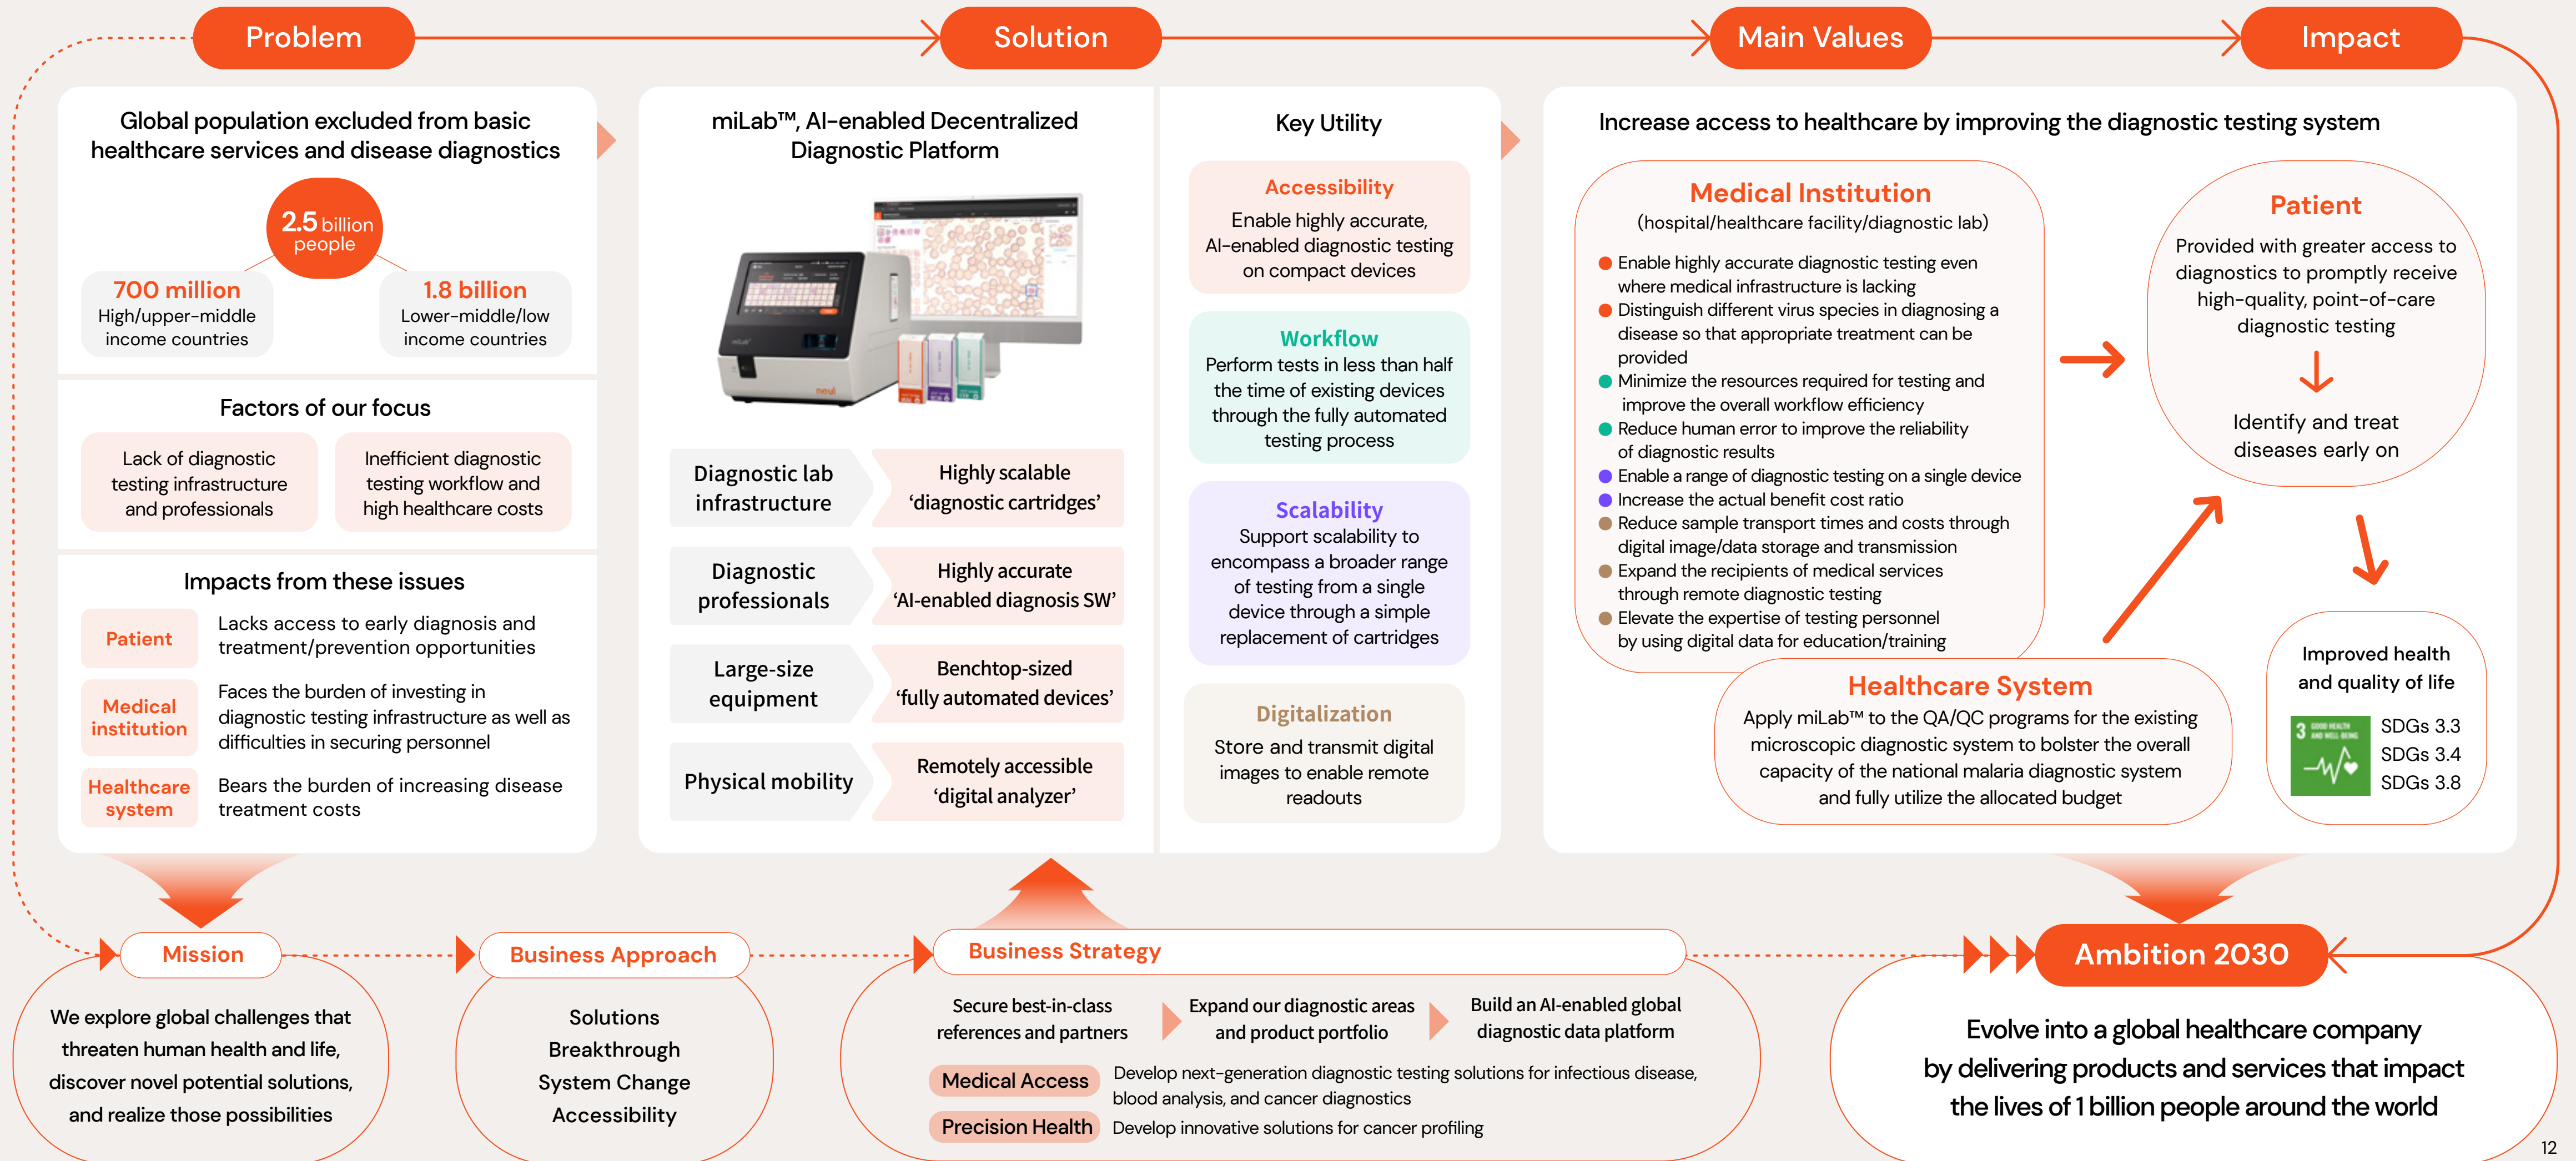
Problem

Solution

Main Values

Impact

Global population excluded from basic healthcare services and disease diagnostics

2.5 billion people

700 million
High/upper-middle income countries

1.8 billion
Lower-middle/low income countries

Factors of our focus

Lack of diagnostic testing infrastructure and professionals

Inefficient diagnostic testing workflow and high healthcare costs

Impacts from these issues

Patient
Lacks access to early diagnosis and treatment/prevention opportunities

Medical institution
Faces the burden of investing in diagnostic testing infrastructure as well as difficulties in securing personnel

Healthcare system
Bears the burden of increasing disease treatment costs

miLab™, AI-enabled Decentralized Diagnostic Platform

| Diagnostic lab infrastructure | Highly scalable 'diagnostic cartridges' |
|---|---|
| Diagnostic professionals | Highly accurate 'AI-enabled diagnosis SW' |
| Large-size equipment | Benchtop-sized 'fully automated devices' |
| Physical mobility | Remotely accessible 'digital analyzer' |

Key Utility

Accessibility
Enable highly accurate, AI-enabled diagnostic testing on compact devices

Workflow
Perform tests in less than half the time of existing devices through the fully automated testing process

Scalability
Support scalability to encompass a broader range of testing from a single device through a simple replacement of cartridges

Digitalization
Store and transmit digital images to enable remote readouts

Increase access to healthcare by improving the diagnostic testing system

Medical Institution
(hospital/healthcare facility/diagnostic lab)
Enable highly accurate diagnostic testing even where medical infrastructure is lacking
Distinguish different virus species in diagnosing a disease so that appropriate treatment can be provided
Minimize the resources required for testing and improve the overall workflow efficiency
Reduce human error to improve the reliability of diagnostic results
Enable a range of diagnostic testing on a single device
Increase the actual benefit cost ratio
Reduce sample transport times and costs through digital image/data storage and transmission
Expand the recipients of medical services through remote diagnostic testing
Elevate the expertise of testing personnel by using digital data for education/training

Patient
Provided with greater access to diagnostics to promptly receive high-quality, point-of-care diagnostic testing

Identify and treat diseases early on

Healthcare System
Apply miLab™ to the QA/QC programs for the existing microscopic diagnostic system to bolster the overall capacity of the national malaria diagnostic system and fully utilize the allocated budget

Improved health and quality of life
SDGs 3.3
SDGs 3.4
SDGs 3.8

Mission
We explore global challenges that threaten human health and life, discover novel potential solutions, and realize those possibilities

Business Approach
Solutions
Breakthrough
System Change
Accessibility

Business Strategy
Secure best-in-class references and partners
Expand our diagnostic areas and product portfolio
Build an AI-enabled global diagnostic data platform
Medical Access
Develop next-generation diagnostic testing solutions for infectious disease, blood analysis, and cancer diagnostics
Precision Health
Develop innovative solutions for cancer profiling

Ambition 2030
Evolve into a global healthcare company by delivering products and services that impact the lives of 1 billion people around the world

12